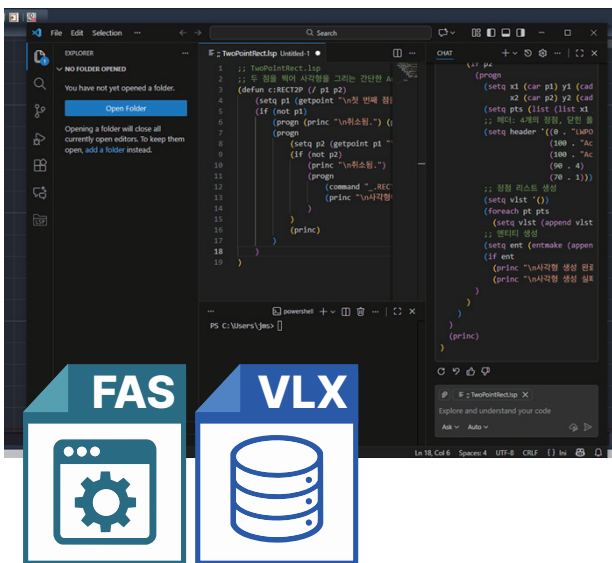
File Edit Selection ← → Search

EXPLORER
NO FOLDER OPENED
You have not yet opened a folder.
Open Folder
Opening a folder will close all currently open editors. To keep them open, add a folder instead.

TwoPointRect.lsp Untitled-1

1 ;; TwoPointRect.lsp
2 ;; 두 점을 찍어 사각형을 그리는 간단한 A
3 (defun c:RECT2P (/ p1 p2)
4 (setq p1 (getpoint "\n첫 번째 점
5 (if (not p1)
6 (progn (princ "\n취소됨.") (
7 (progn
8 (setq p2 (getpoint p1 "
9 (if (not p2)
10 (progn (princ "\n취소됨.")
11 (progn
12 (command "_.REC
13 (princ "\n사각형
14 )
15 )
16 (princ)
17 )
18 )
19 )

powershell
PS C:\Users\jms> 

CHAT
(if p2
(progn
(setq x1 (car p1) y1 (cad
x2 (car p2) y2 (cad
(setq pts (list (list x1
;; 헤더: 4개의 정점, 닫힌 폴
(setq header '((0 . "LWPO
(100 . "Ac
(100 . "Ac
(90 . 4)
(70 . 1)))
;; 정점 리스트 생성
(setq vlst '())
(foreach pt pts
(setq vlst (append vlst
;; 엔티티 생성
(setq ent (entmake (appen
(if ent
(princ "\n사각형 생성 완료
(princ "\n사각형 생성 실패
)
)
)
)
(princ)
)

TwoPointRect.lsp
Explore and understand your code
Ask Auto

Ln 18, Col 6 Spaces: 4 UTF-8 CRLF {} Ini

FAS
VLX